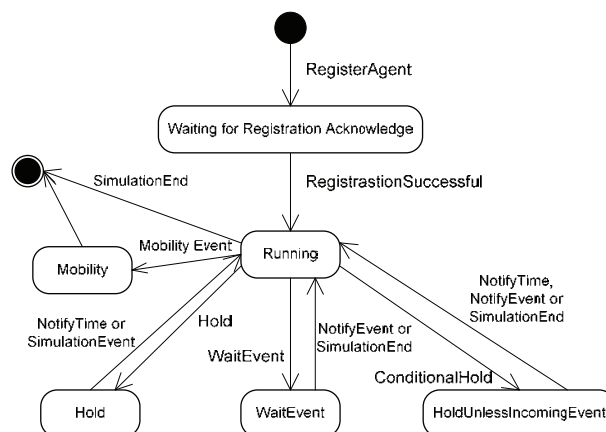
RegisterAgent

Waiting for Registration Acknowledge

SimulationEnd

RegistrastionSuccessful

Mobility Event

Mobility

Running

NotifyTime, NotifyEvent or SimulationEnd

NotifyTime or SimulationEvent

Hold

NotifyEvent or SimulationEnd

WaitEvent

ConditionalHold

Hold

WaitEvent

HoldUnlessIncomingEvent